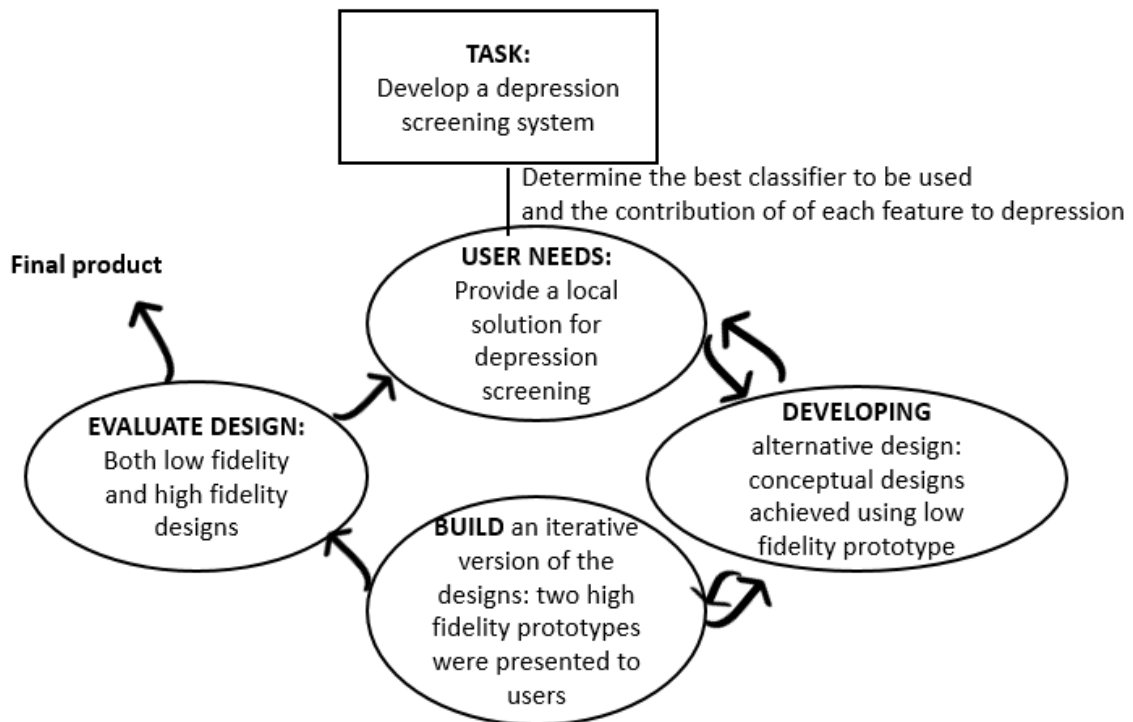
TASK:
Develop a depression screening system

Determine the best classifier to be used and the contribution of of each feature to depression

Final product

USER NEEDS:
Provide a local solution for depression screening

EVALUATE DESIGN:
Both low fidelity and high fidelity designs

DEVELOPING
alternative design: conceptual designs achieved using low fidelity prototype

BUILD an iterative version of the designs: two high fidelity prototypes were presented to users